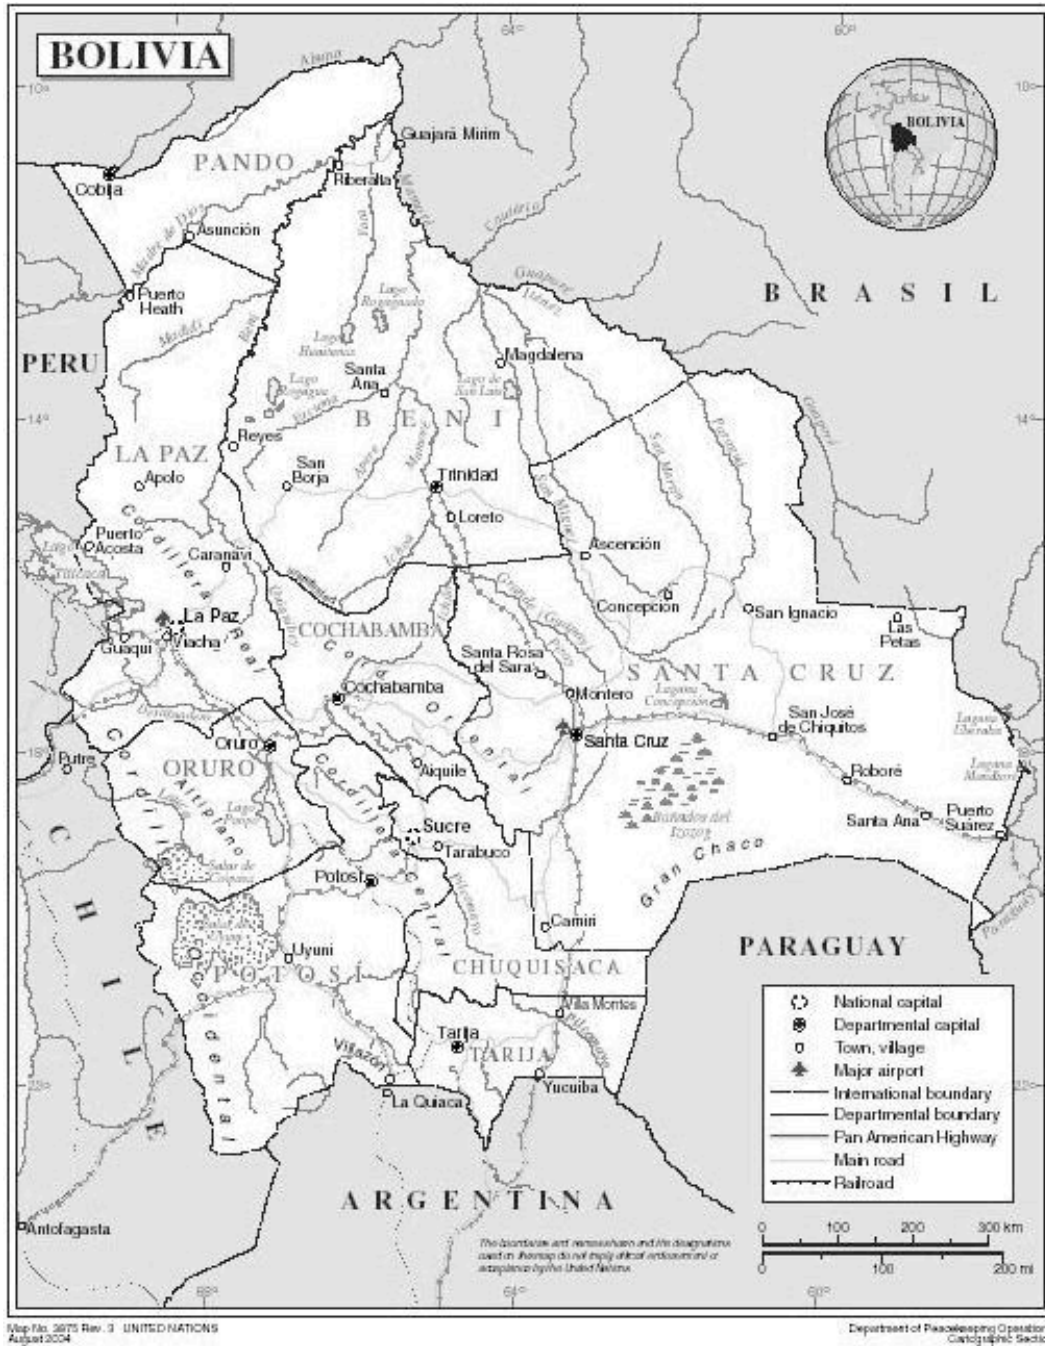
BOLIVIA

BOLIVIA

BRASIL

PERU

PANDO

Cobija

Guajará Mirim

Riberalta

Asunción

Puerto Heath

Santa Ana

Magdalena

BENI

Reyes

LA PAZ

Apolo

San Borja

Trinidad

Loreto

Puerto Acosta

Caranavi

Ascención

Concepción

San Ignacio

Las Petas

La Paz

Viacha

Guaqui

COCHABAMBA

Santa Rosa del Sara

SANTA CRUZ

Cochabamba

Montero

San José de Chiquitos

Putre

Oruro

ORURO

Aiquile

Santa Cruz

Roboré

Sucre

Tarabuco

Santa Ana

Puerto Suárez

Gran Chaco

Potosí

Camiri

Uyuni

POTOSÍ

CHUQUISACA

PARAGUAY

Villa Montes

Tarija

TARIJA

Villazón

Yucuiba

La Quiaca

CHILE

ARGENTINA

Antofagasta

National capital

Departmental capital

Town, village

Major airport

International boundary

Departmental boundary

Pan American Highway

Main road

Railroad

0 100 200 300 km

0 100 200 mi

Map No. 3875 Rev. 3 UNITED NATIONS
August 2004

Department of Peacekeeping Operations
Cartographic Section